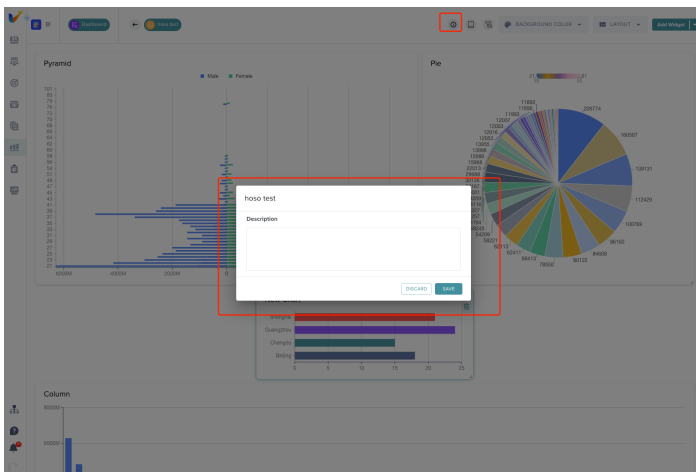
BI Dashboard Hoso test

BACKGROUND COLOR LAYOUT Add Widget

Pyramid

Male Female

101
85
79
75
73
71
69
67
65
63
61
59
57
55
53
51
49
47
45
43
41
39
37
35
33
31
29
27
25
23
21

6000M 4000M 2000M 0

Pie

299774
160507
139131
112429
108799
96160
84698
80122
78600
66412
60411
60113
58221
54209
48243

hoso test

Description

DISCARD SAVE

New Chart

Shanghai
Guangzhou
Chengdu
Beijing

0 5 10 15 20 25

Column

8000M
3000M